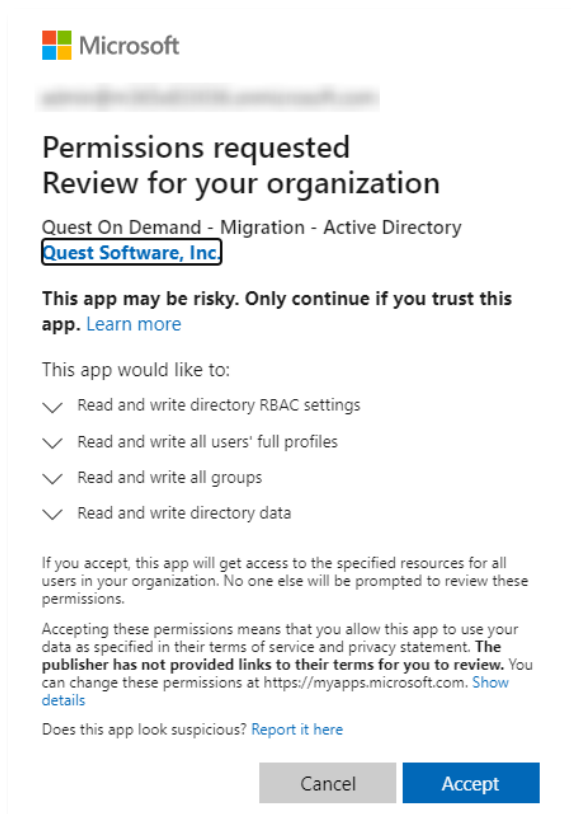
Microsoft

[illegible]

Permissions requested
Review for your organization

Quest On Demand - Migration - Active Directory
Quest Software, Inc.

This app may be risky. Only continue if you trust this app. Learn more

This app would like to:

Read and write directory RBAC settings

Read and write all users' full profiles

Read and write all groups

Read and write directory data

If you accept, this app will get access to the specified resources for all users in your organization. No one else will be prompted to review these permissions.

Accepting these permissions means that you allow this app to use your data as specified in their terms of service and privacy statement. The publisher has not provided links to their terms for you to review. You can change these permissions at https://myapps.microsoft.com. Show details

Does this app look suspicious? Report it here

Cancel

Accept